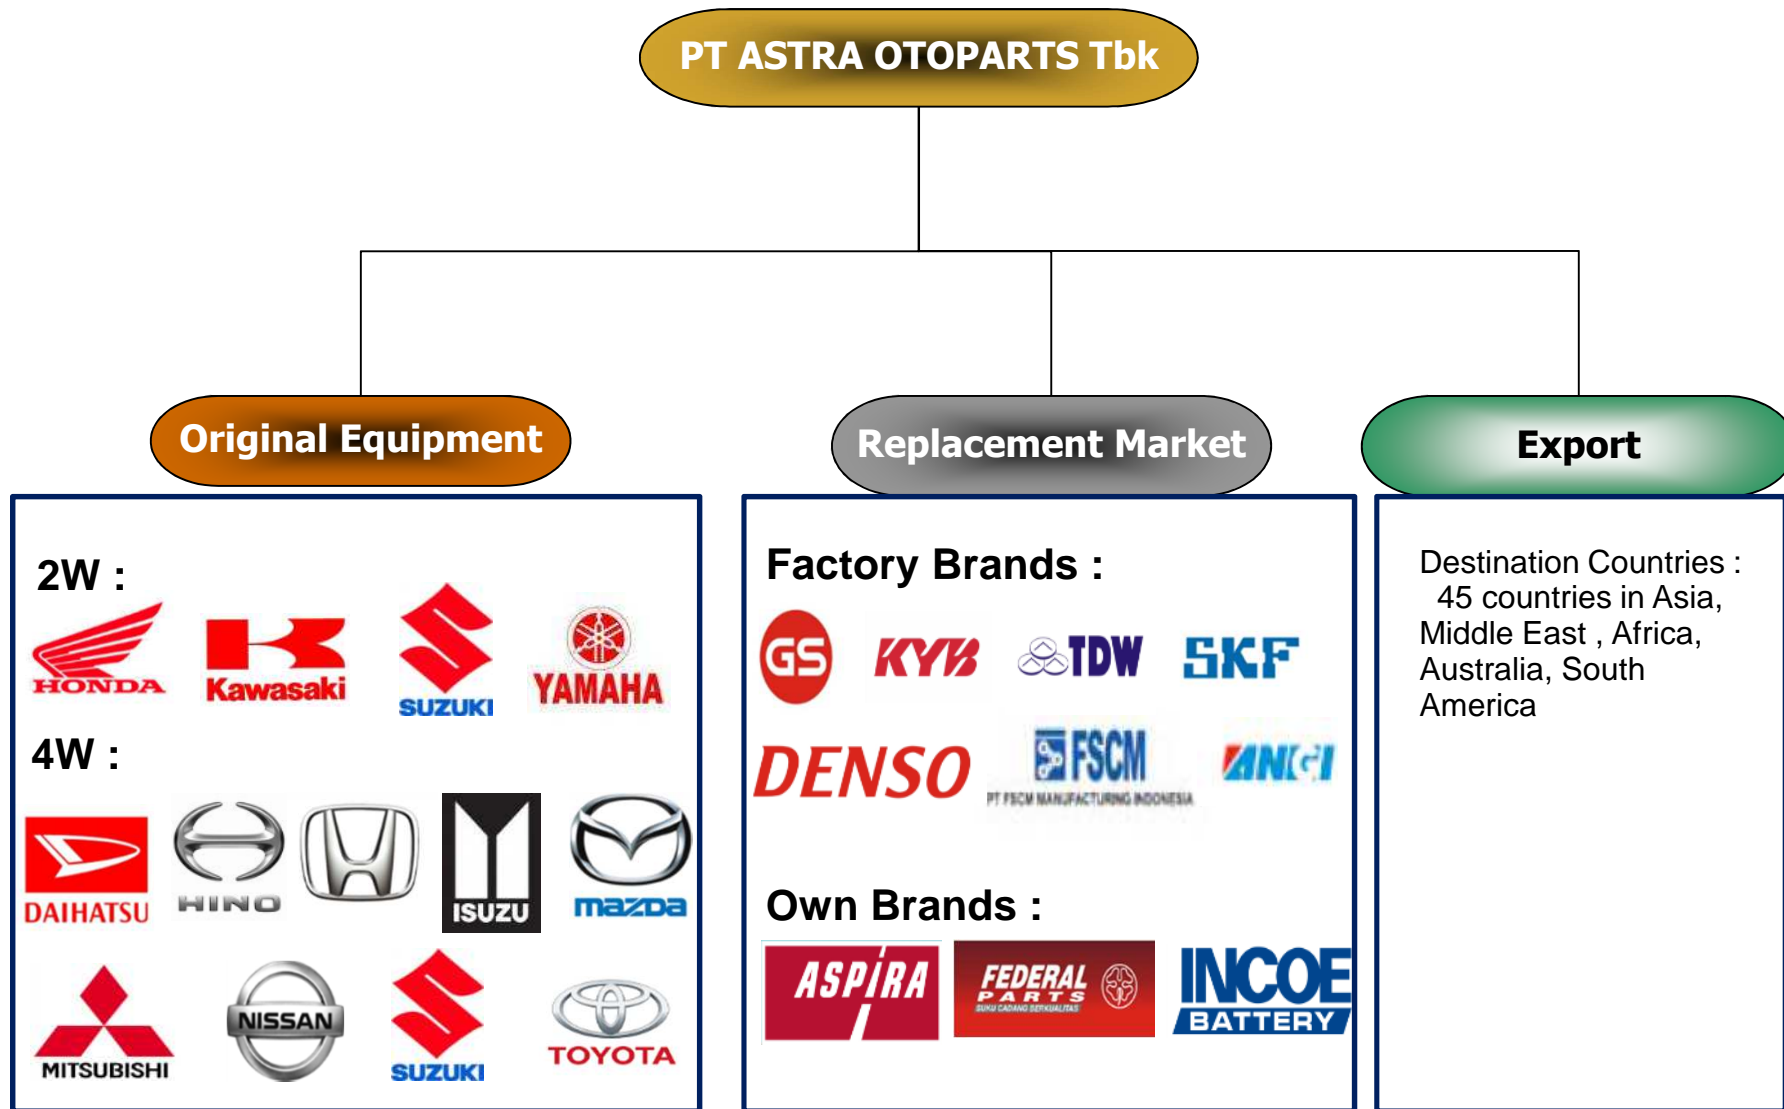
PT ASTRA OTOPARTS Tbk

Original Equipment

Replacement Market

Export

2W :

HONDA
Kawasaki
SUZUKI
YAMAHA

4W :

DAIHATSU
HINO
ISUZU
mazda
MITSUBISHI
NISSAN
SUZUKI
TOYOTA

Factory Brands :

GS
KYB
TDW
SKF
DENSO
FSCM
PT FSCM MANUFACTURING INDONESIA
ANGI

Own Brands :

ASPIRA
FEDERAL PARTS
SUKU CADANG BERKUALITAS
INCOE
BATTERY

Destination Countries : 45 countries in Asia, Middle East , Africa, Australia, South America